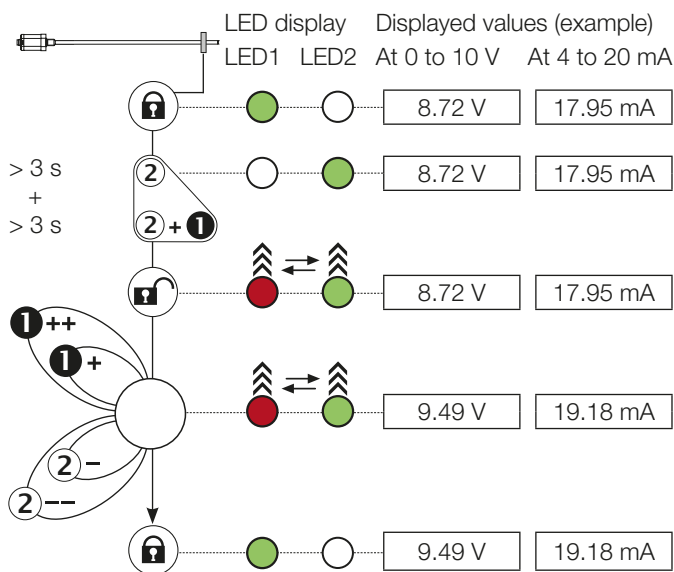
LED display Displayed values (example)
LED1 LED2 At 0 to 10 V At 4 to 20 mA

8.72 V 17.95 mA

> 3 s
+
> 3 s

2

8.72 V 17.95 mA

2 + 1

8.72 V 17.95 mA

1 ++
1 +

9.49 V 19.18 mA

2 –
2 ––

9.49 V 19.18 mA